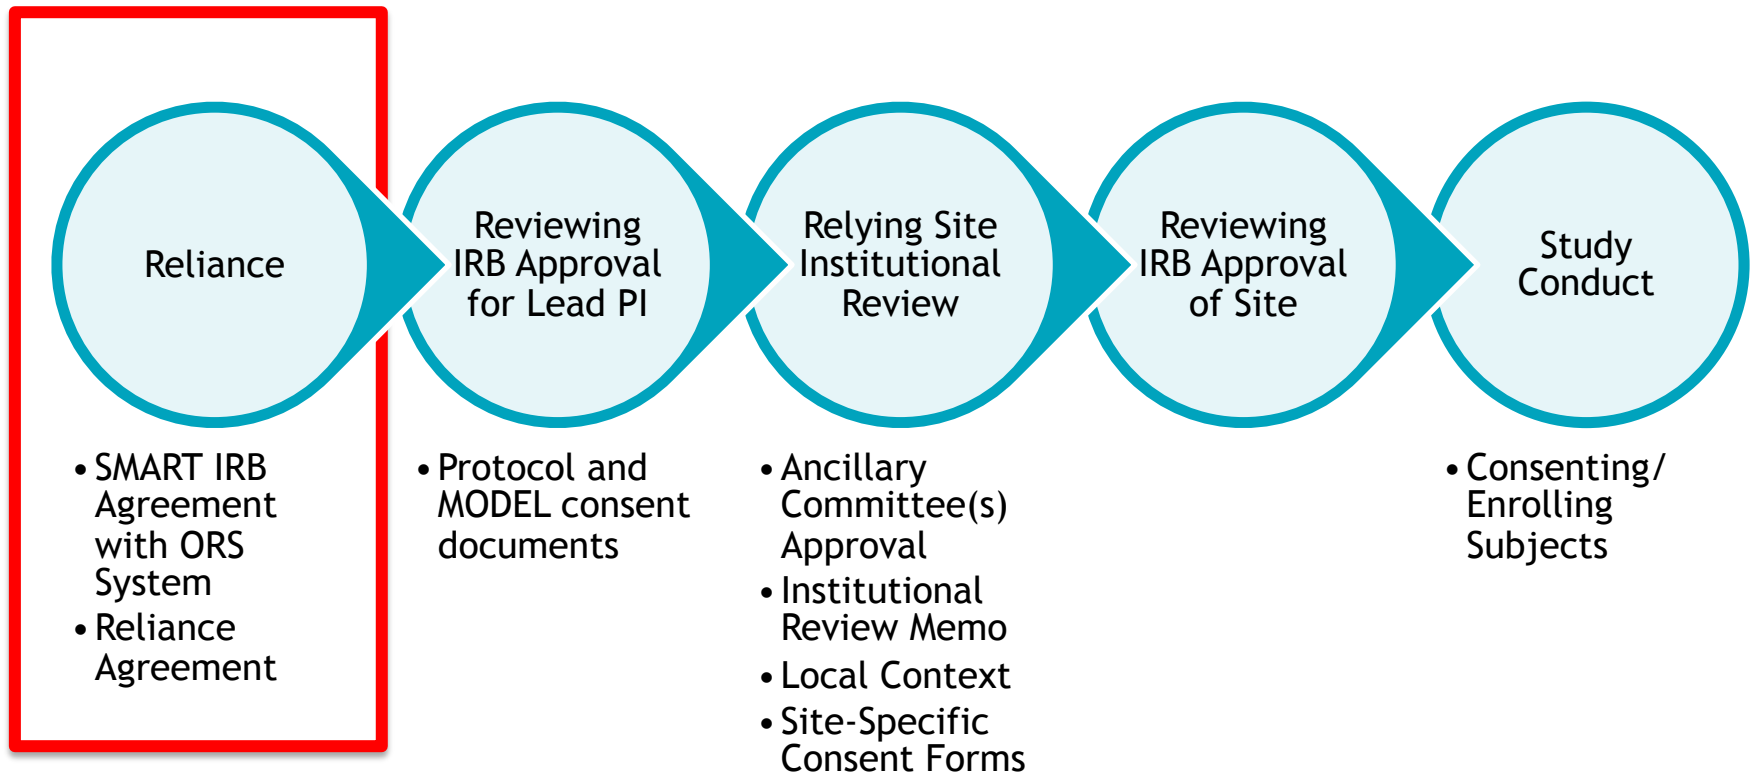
Reliance

• SMART IRB Agreement with ORS System
• Reliance Agreement

Reviewing IRB Approval for Lead PI

• Protocol and MODEL consent documents

Relying Site Institutional Review

• Ancillary Committee(s) Approval
• Institutional Review Memo
• Local Context
• Site-Specific Consent Forms

Reviewing IRB Approval of Site

Study Conduct

• Consenting/ Enrolling Subjects